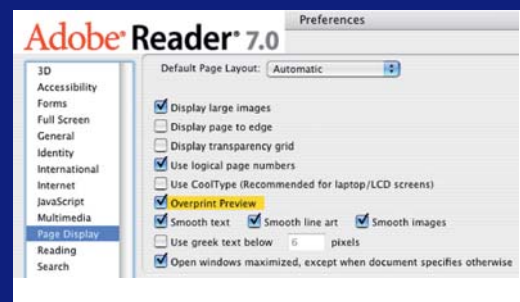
Adobe® Reader® 7.0

Preferences

3D
Accessibility
Forms
Full Screen
General
Identity
International
Internet
JavaScript
Multimedia
Page Display
Reading
Search

Default Page Layout: Automatic

Display large images
Display page to edge
Display transparency grid
Use logical page numbers
Use CoolType (Recommended for laptop/LCD screens)
Overprint Preview
Smooth text
Smooth line art
Smooth images
Use greek text below 6 pixels
Open windows maximized, except when document specifies otherwise